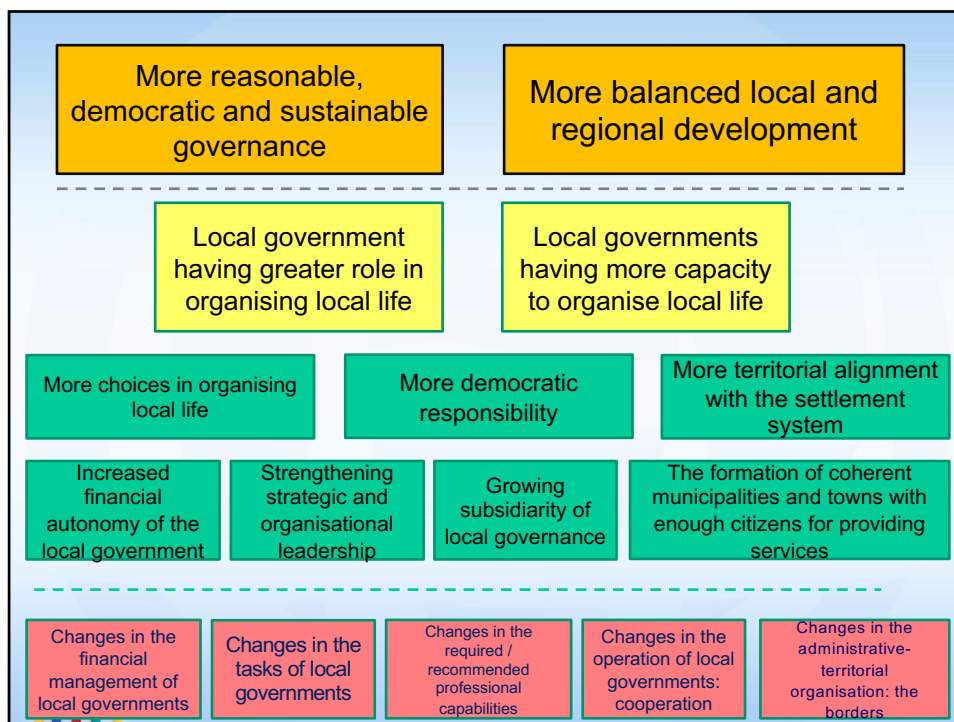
More reasonable, democratic and sustainable governance

More balanced local and regional development

Local government having greater role in organising local life

Local governments having more capacity to organise local life

More choices in organising local life

More democratic responsibility

More territorial alignment with the settlement system

Increased financial autonomy of the local government

Strengthening strategic and organisational leadership

Growing subsidiarity of local governance

The formation of coherent municipalities and towns with enough citizens for providing services

Changes in the financial management of local governments

Changes in the tasks of local governments

Changes in the required / recommended professional capabilities

Changes in the operation of local governments: cooperation

Changes in the administrative-territorial organisation: the borders